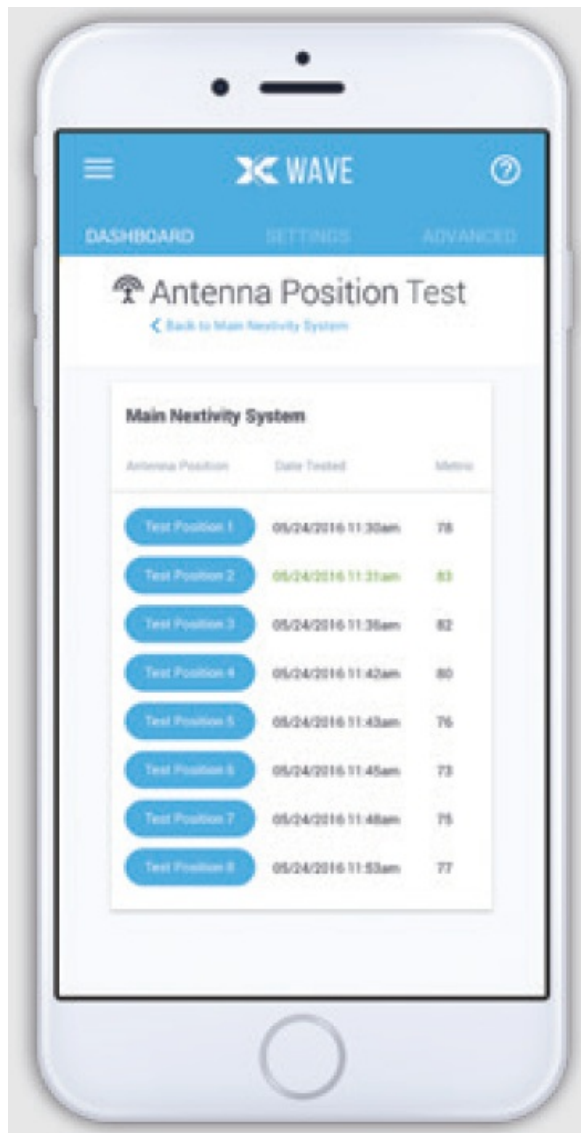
WAVE

DASHBOARD SETTINGS ADVANCED

Antenna Position Test

< Back to Main Nextivity System

Main Nextivity System

| Antenna Position | Date Tested | Metric |
|---|---|---|
| Test Position 1 | 05/24/2016 11:30am | 78 |
| Test Position 2 | 05/24/2016 11:31am | 83 |
| Test Position 3 | 05/24/2016 11:35am | 82 |
| Test Position 4 | 05/24/2016 11:42am | 80 |
| Test Position 5 | 05/24/2016 11:43am | 76 |
| Test Position 6 | 05/24/2016 11:45am | 73 |
| Test Position 7 | 05/24/2016 11:48am | 75 |
| Test Position 8 | 05/24/2016 11:53am | 77 |